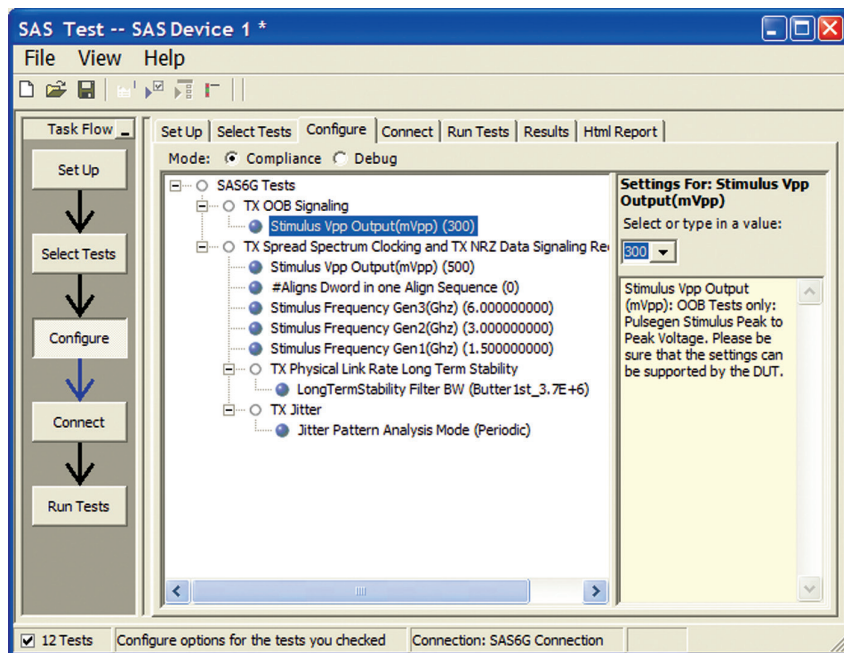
SAS Test -- SAS Device 1 *

File View Help

Task Flow

Set Up

Select Tests

Configure

Connect

Run Tests

Set Up | Select Tests | Configure | Connect | Run Tests | Results | Html Report

Mode: Compliance Debug

SAS6G Tests
TX OOB Signaling
Stimulus Vpp Output(mVpp) (300)
TX Spread Spectrum Clocking and TX NRZ Data Signaling Re
Stimulus Vpp Output(mVpp) (500)
#Aligns Dword in one Align Sequence (0)
Stimulus Frequency Gen3(Ghz) (6.000000000)
Stimulus Frequency Gen2(Ghz) (3.000000000)
Stimulus Frequency Gen1(Ghz) (1.500000000)
TX Physical Link Rate Long Term Stability
LongTermStability Filter BW (Butter1st_3.7E+6)
TX Jitter
Jitter Pattern Analysis Mode (Periodic)

Settings For: Stimulus Vpp Output(mVpp)

Select or type in a value:

300

Stimulus Vpp Output (mVpp): OOB Tests only: Pulsegen Stimulus Peak to Peak Voltage. Please be sure that the settings can be supported by the DUT.

12 Tests | Configure options for the tests you checked | Connection: SAS6G Connection